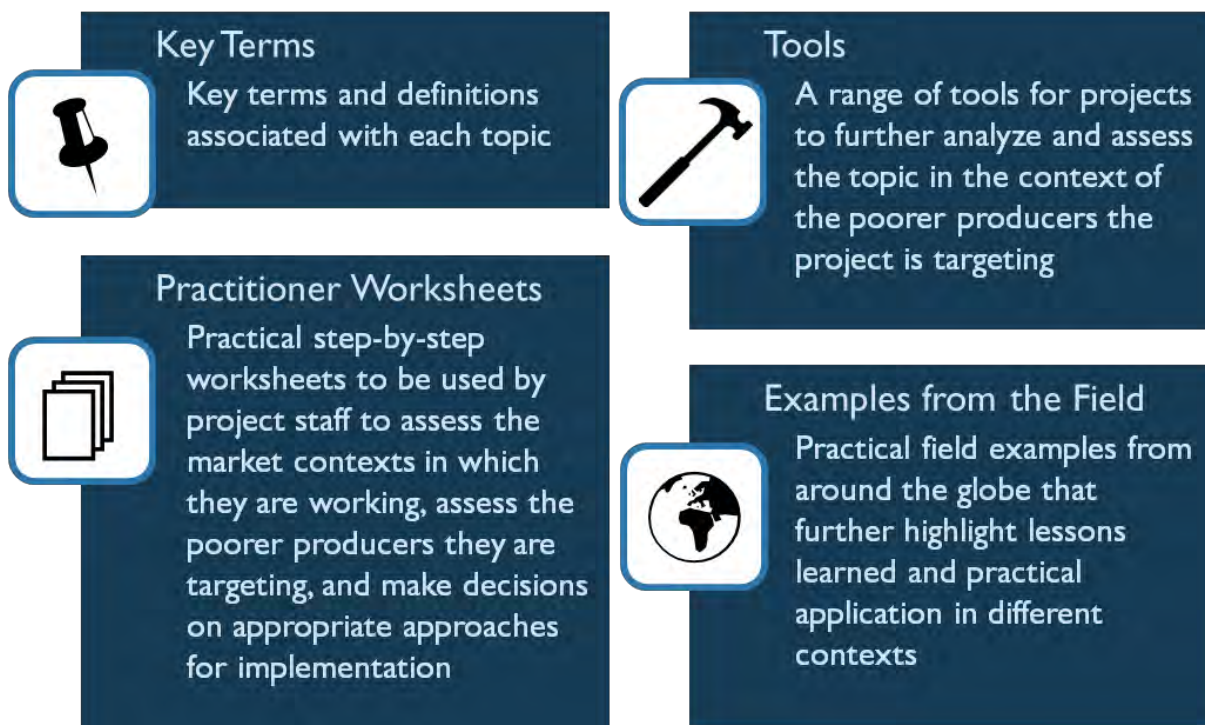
Key Terms
Key terms and definitions associated with each topic

Practitioner Worksheets
Practical step-by-step worksheets to be used by project staff to assess the market contexts in which they are working, assess the poorer producers they are targeting, and make decisions on appropriate approaches for implementation

Tools
A range of tools for projects to further analyze and assess the topic in the context of the poorer producers the project is targeting

Examples from the Field
Practical field examples from around the globe that further highlight lessons learned and practical application in different contexts